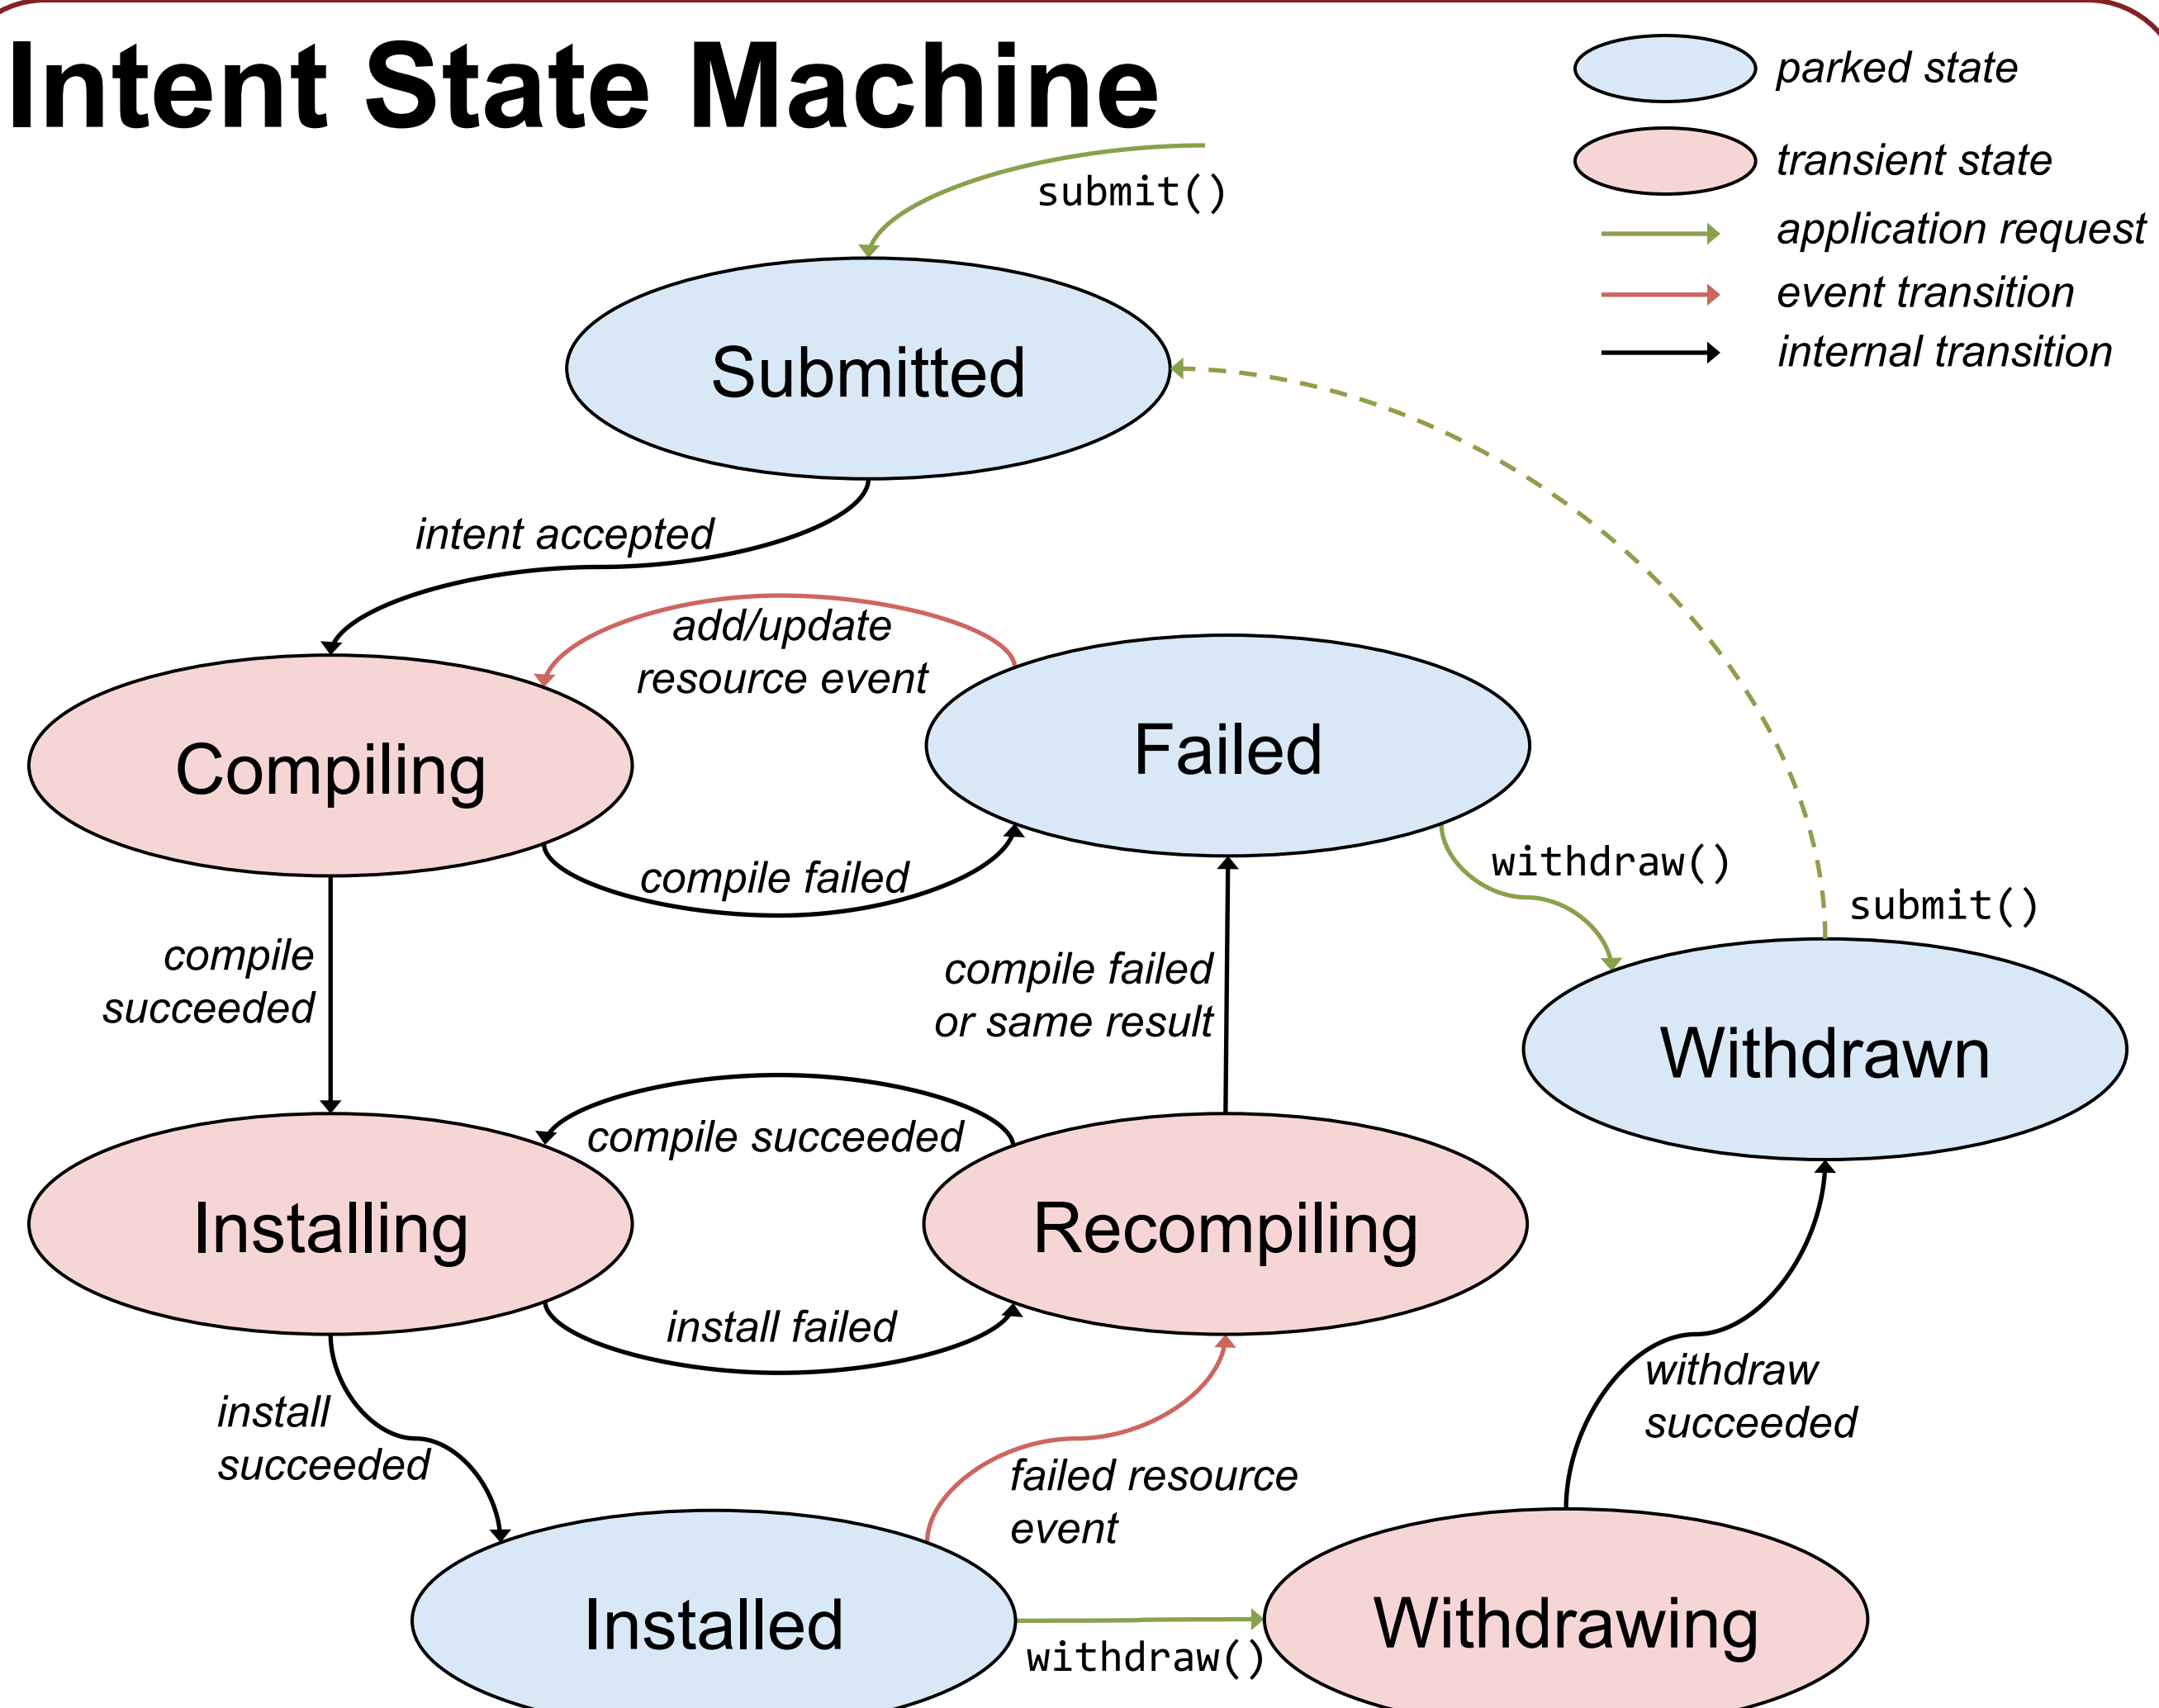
Intent State Machine

parked state
transient state
application request
event transition
internal transition

submit()

Submitted

intent accepted

add/update resource event

Compiling

Failed

compile failed

withdraw()

submit()

compile succeeded

compile failed or same result

Withdrawn

compile succeeded

Installing

Recompiling

install failed

install succeeded

withdraw succeeded

failed resource event

Installed

Withdrawing

withdraw()